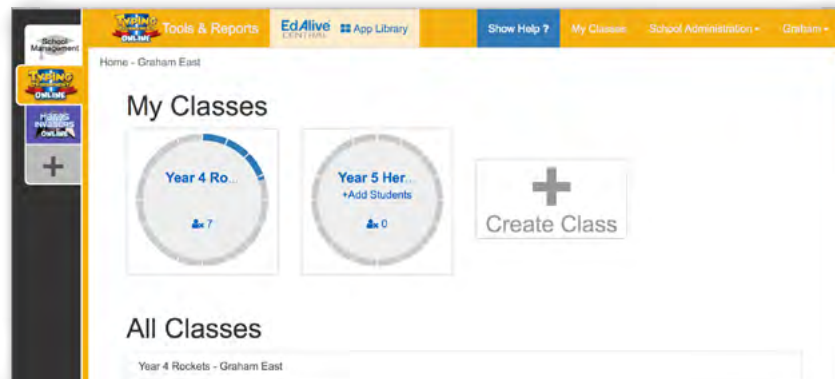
School Management

TYPING ONLINE

MAKING INVENTORS ONLINE

+

TYPING ONLINE Tools & Reports

EdAlive CENTRAL App Library

Show Help ?

My Classes

School Administration

Graham

Home - Graham East

My Classes

Year 4 Ro...

x 7

Year 5 Her...

+Add Students

x 0

Create Class

All Classes

Year 4 Rockets - Graham East